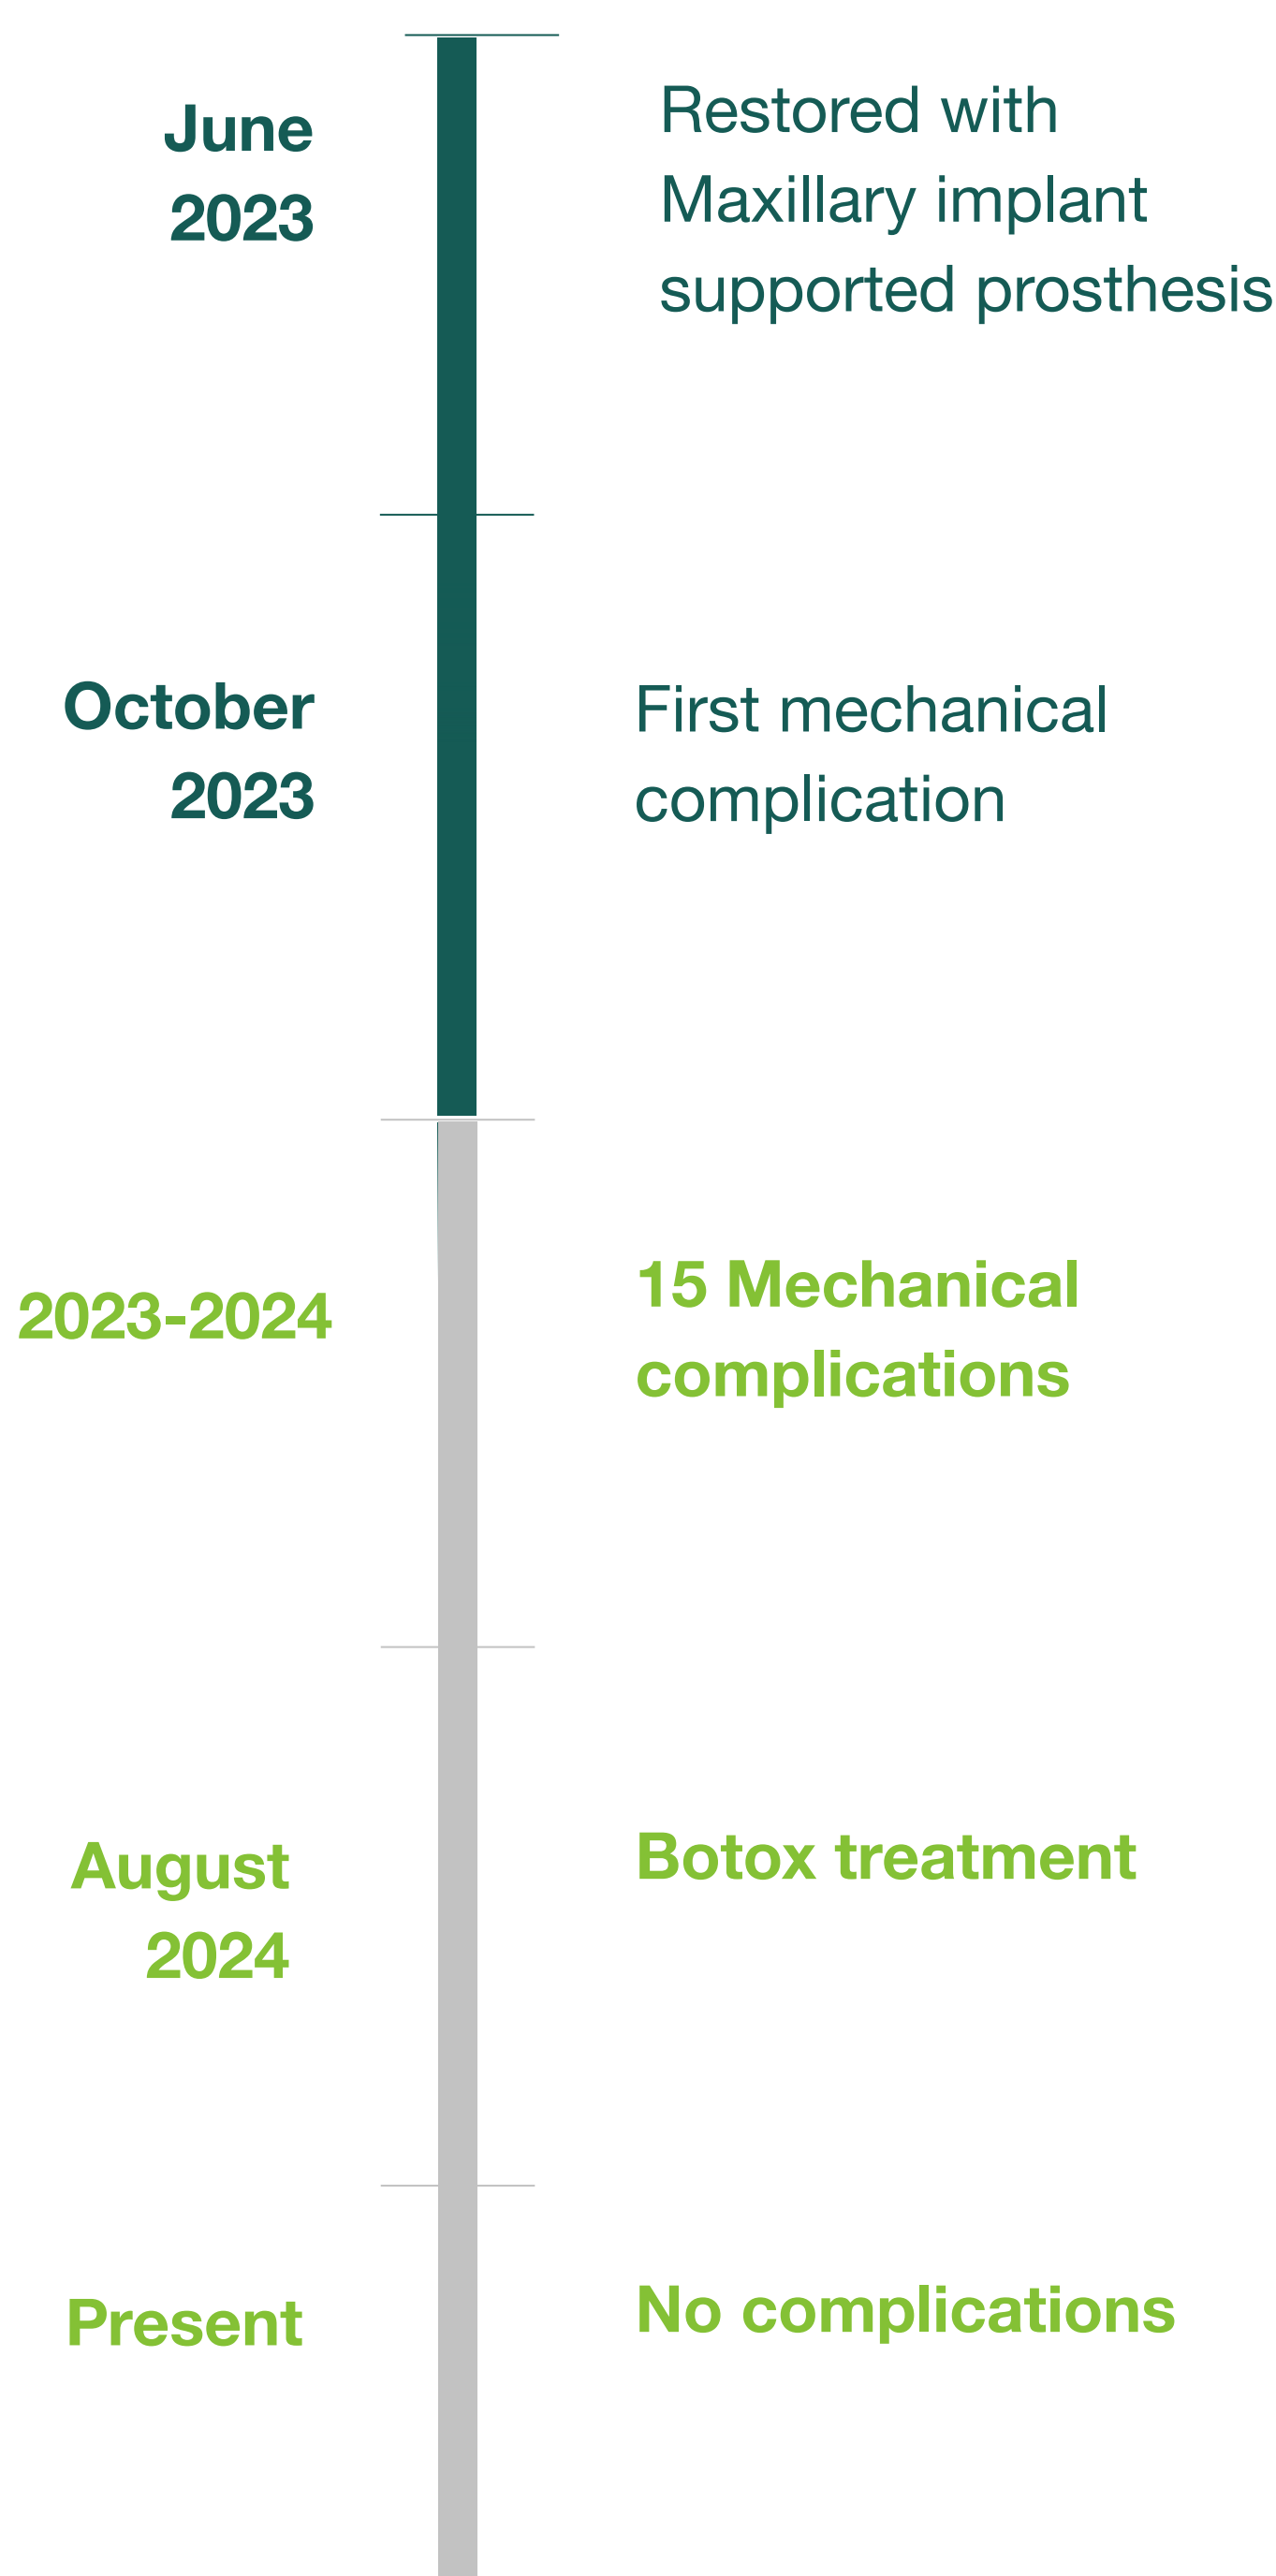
June 2023

Restored with Maxillary implant supported prosthesis

October 2023

First mechanical complication

2023-2024

15 Mechanical complications

August 2024

Botox treatment

Present

No complications